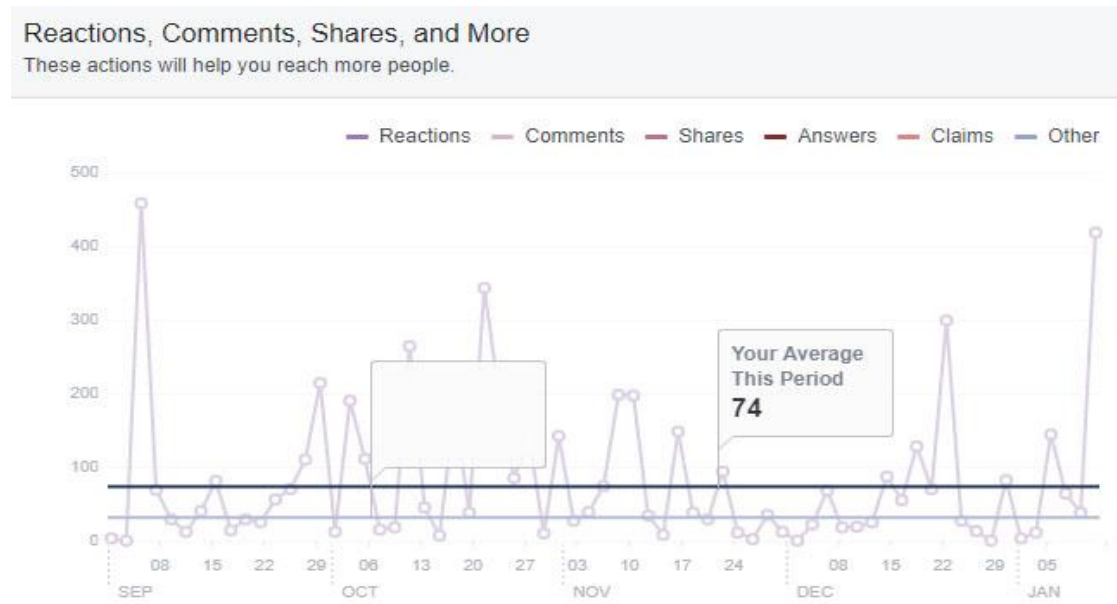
Reactions, Comments, Shares, and More
These actions will help you reach more people.

Reactions Comments Shares Answers Claims Other

500
400
300
200
100
0

Your Average This Period
74

08 15 22 29 SEP
06 13 20 27 OCT
03 10 17 24 NOV
08 15 22 29 DEC
05 JAN